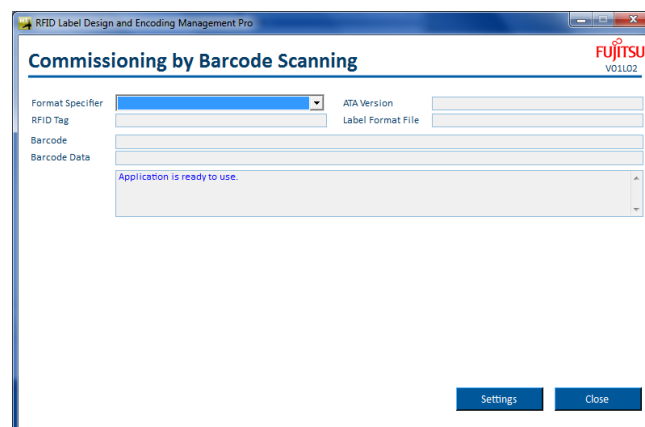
RFID Label Design and Encoding Management Pro

Commissioning by Barcode Scanning

FUJITSU
V01L02

Format Specifier
ATA Version
RFID Tag
Label Format File
Barcode
Barcode Data

Application is ready to use.

Settings
Close